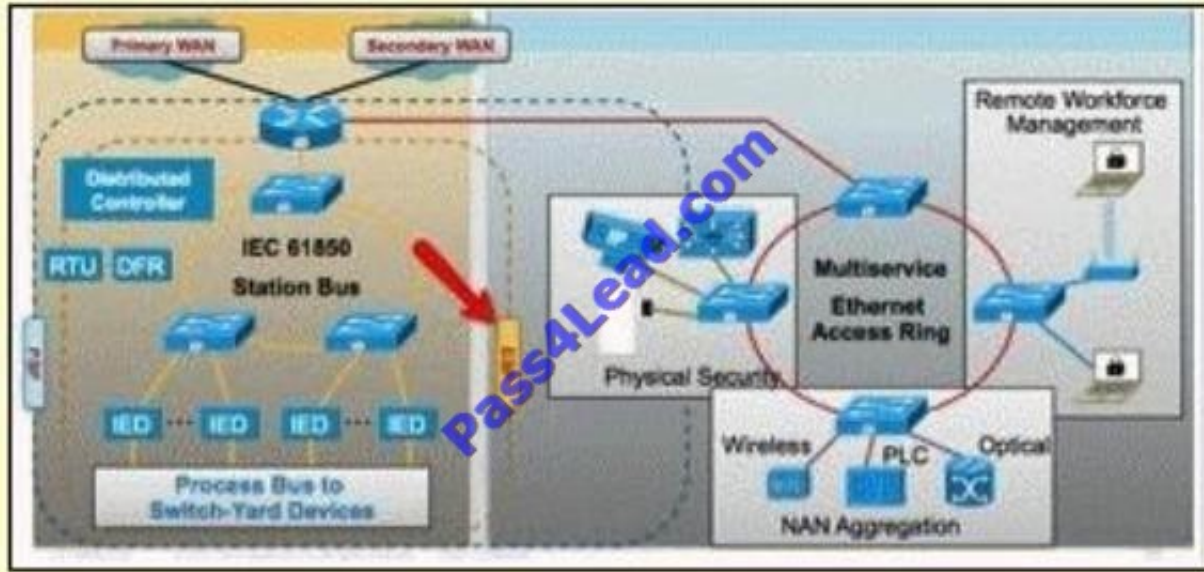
Primary WAN

Secondery WAN

Distributed Controller

IEC 61850

Station Bus

RTU

DFR

IED

IED

IED

IED

Process Bus to Switch-Yard Devices

Pass4Lead.com

Physical Security

Multiservice

Ethernet Access Ring

Remote Workforce Management

Wireless

PLC

Optical

NAN Aggregation